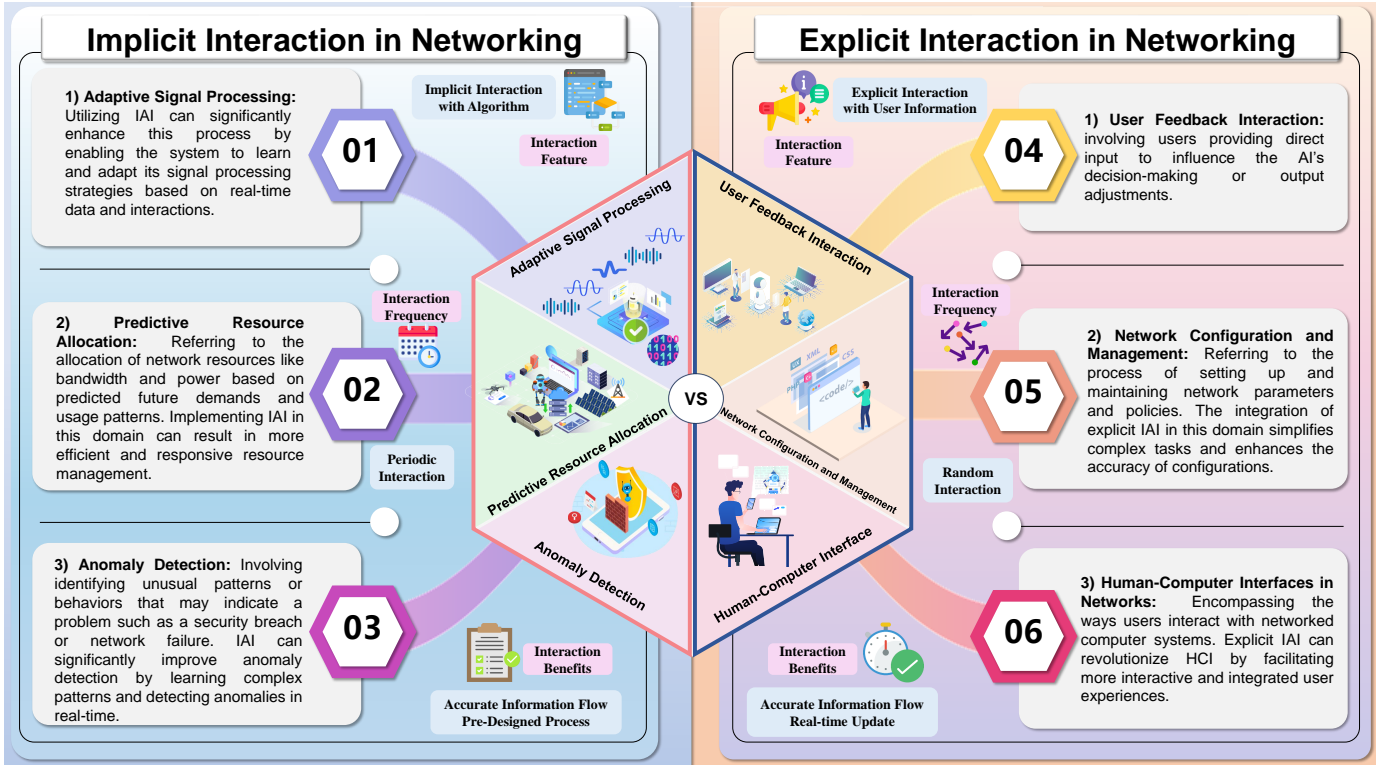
Implicit Interaction in Networking

1) Adaptive Signal Processing: Utilizing IAI can significantly enhance this process by enabling the system to learn and adapt its signal processing strategies based on real-time data and interactions.

01

Implicit Interaction with Algorithm

Interaction Feature

2) Predictive Resource Allocation: Referring to the allocation of network resources like bandwidth and power based on predicted future demands and usage patterns. Implementing IAI in this domain can result in more efficient and responsive resource management.

02

Interaction Frequency

Periodic Interaction

3) Anomaly Detection: Involving identifying unusual patterns or behaviors that may indicate a problem such as a security breach or network failure. IAI can significantly improve anomaly detection by learning complex patterns and detecting anomalies in real-time.

03

Interaction Benefits

Accurate Information Flow
Pre-Designed Process

Adaptive Signal Processing

Predictive Resource Allocation

Anomaly Detection

VS

User Feedback Interaction

Network Configuration and Management

Human-Computer Interface

Explicit Interaction in Networking

Explicit Interaction with User Information

Interaction Feature

04

1) User Feedback Interaction: involving users providing direct input to influence the AI's decision-making or output adjustments.

Interaction Frequency

05

2) Network Configuration and Management: Referring to the process of setting up and maintaining network parameters and policies. The integration of explicit IAI in this domain simplifies complex tasks and enhances the accuracy of configurations.

Random Interaction

06

3) Human-Computer Interfaces in Networks: Encompassing the ways users interact with networked computer systems. Explicit IAI can revolutionize HCI by facilitating more interactive and integrated user experiences.

Interaction Benefits

Accurate Information Flow
Real-time Update